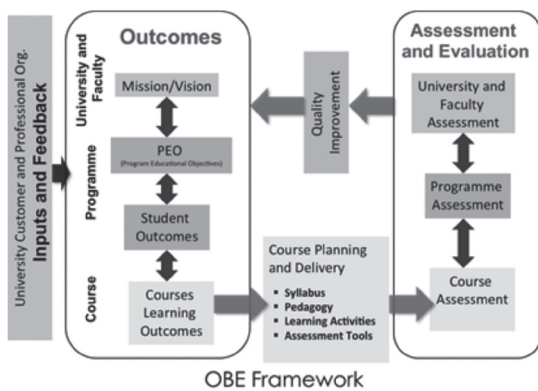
University Customer and Professional Org.
Inputs and Feedback

Outcomes

University and Faculty

Mission/Vision

Programme

PEO
(Program Educational Objectives)

Student Outcomes

Course

Courses Learning Outcomes

Quality Improvement

Assessment and Evaluation

University and Faculty Assessment

Programme Assessment

Course Assessment

Course Planning and Delivery
• Syllabus
• Pedagogy
• Learning Activities
• Assessment Tools

OBE Framework